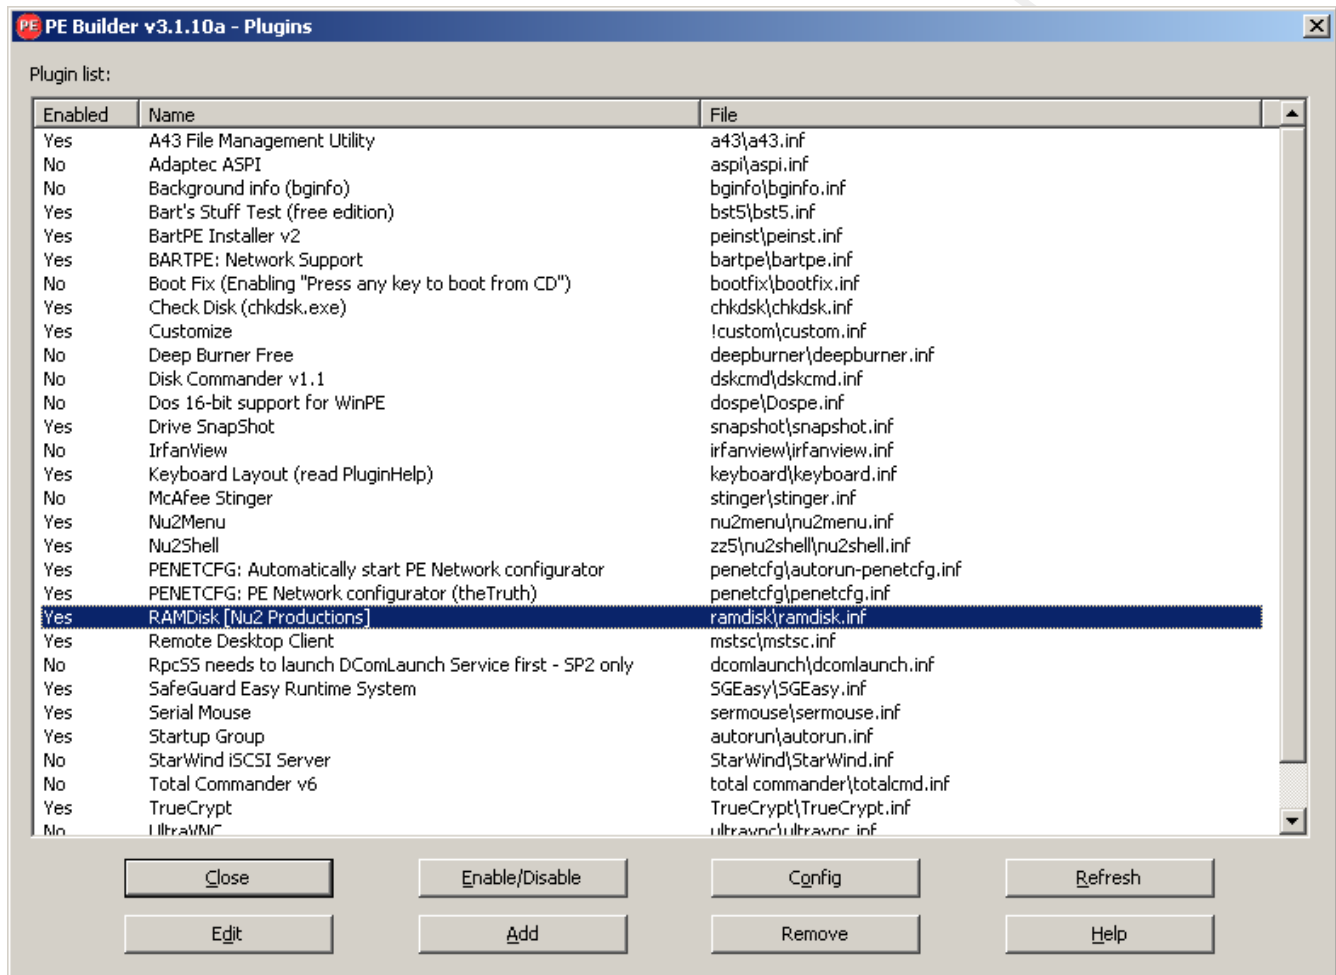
PE Builder v3.1.10a - Plugins

Plugin list:

| Enabled | Name | File |
|---|---|---|
| Yes | A43 File Management Utility | a43\a43.inf |
| No | Adaptec ASPI | aspi\aspi.inf |
| No | Background info (bginfo) | bginfo\bginfo.inf |
| Yes | Bart's Stuff Test (free edition) | bst5\bst5.inf |
| Yes | BartPE Installer v2 | peinst\peinst.inf |
| Yes | BARTPE: Network Support | bartpe\bartpe.inf |
| No | Boot Fix (Enabling "Press any key to boot from CD") | bootfix\bootfix.inf |
| Yes | Check Disk (chkdsk.exe) | chkdsk\chkdsk.inf |
| Yes | Customize | !custom\custom.inf |
| No | Deep Burner Free | deepburner\deepburner.inf |
| No | Disk Commander v1.1 | dskcmd\dskcmd.inf |
| No | Dos 16-bit support for WinPE | dospe\Dospe.inf |
| Yes | Drive SnapShot | snapshot\snapshot.inf |
| No | IrfanView | irfanview\irfanview.inf |
| Yes | Keyboard Layout (read PluginHelp) | keyboard\keyboard.inf |
| No | McAfee Stinger | stinger\stinger.inf |
| Yes | Nu2Menu | nu2menu\nu2menu.inf |
| Yes | Nu2Shell | zz5\nu2shell\nu2shell.inf |
| Yes | PENETCFG: Automatically start PE Network configurator | penetcfg\autorun-penetcfg.inf |
| Yes | PENETCFG: PE Network configurator (theTruth) | penetcfg\penetcfg.inf |
| Yes | RAMDisk [Nu2 Productions] | ramdisk\ramdisk.inf |
| Yes | Remote Desktop Client | mstsc\mstsc.inf |
| No | RpcSS needs to launch DComLaunch Service first - SP2 only | dcomlaunch\dcomlaunch.inf |
| Yes | SafeGuard Easy Runtime System | SGEasy\SGEasy.inf |
| Yes | Serial Mouse | sermouse\sermouse.inf |
| Yes | Startup Group | autorun\autorun.inf |
| No | StarWind iSCSI Server | StarWind\StarWind.inf |
| No | Total Commander v6 | total commander\totalcmd.inf |
| Yes | TrueCrypt | TrueCrypt\TrueCrypt.inf |
| No | UltraVNC | ultravnc\ultravnc.inf |

Close Enable/Disable Config Refresh
Edit Add Remove Help